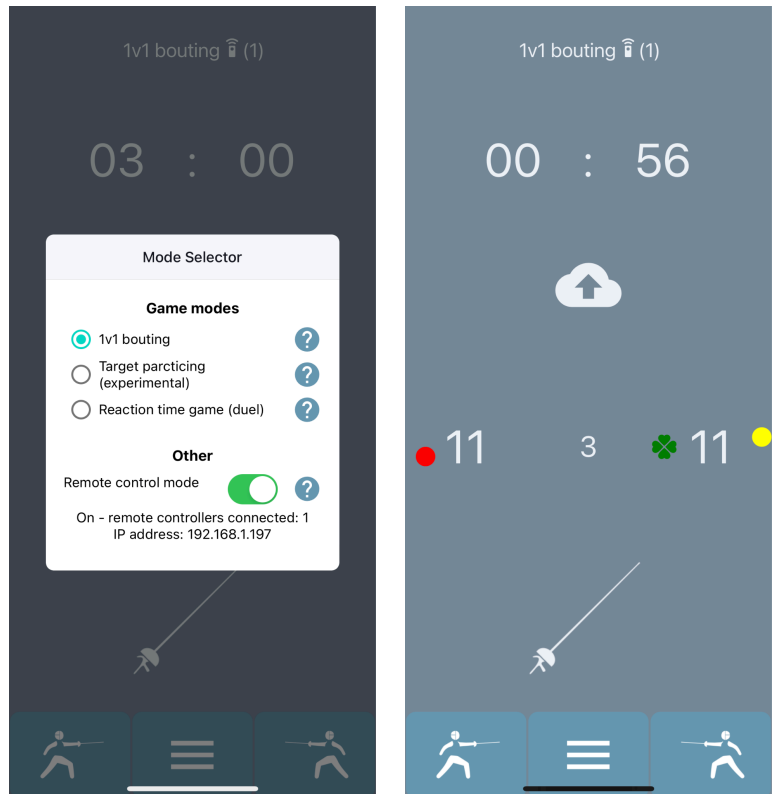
1v1 bouting (1)

03 : 00

Mode Selector

Game modes

1v1 bouting ?

Target parcticing (experimental) ?

Reaction time game (duel) ?

Other

Remote control mode ?

On - remote controllers connected: 1
IP address: 192.168.1.197

1v1 bouting (1)

00 : 56

11 3 11